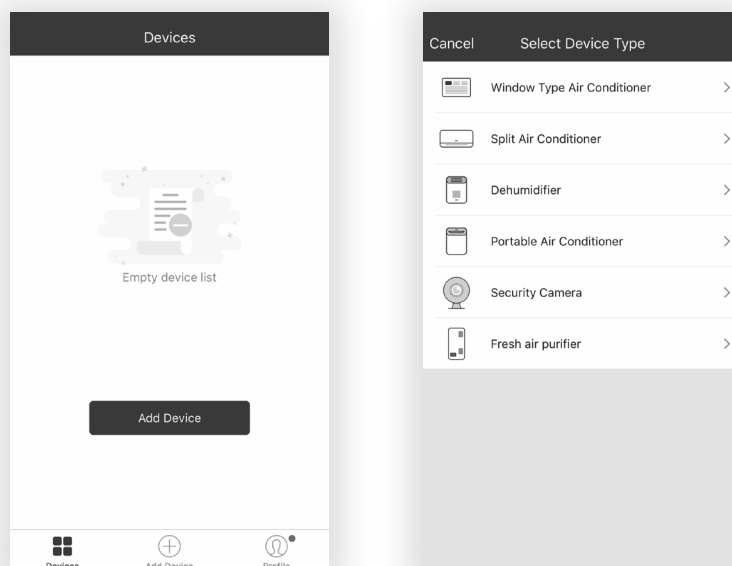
Devices

Empty device list

Add Device

Devices Add Device Profile

Cancel Select Device Type

Window Type Air Conditioner >

Split Air Conditioner >

Dehumidifier >

Portable Air Conditioner >

Security Camera >

Fresh air purifier >